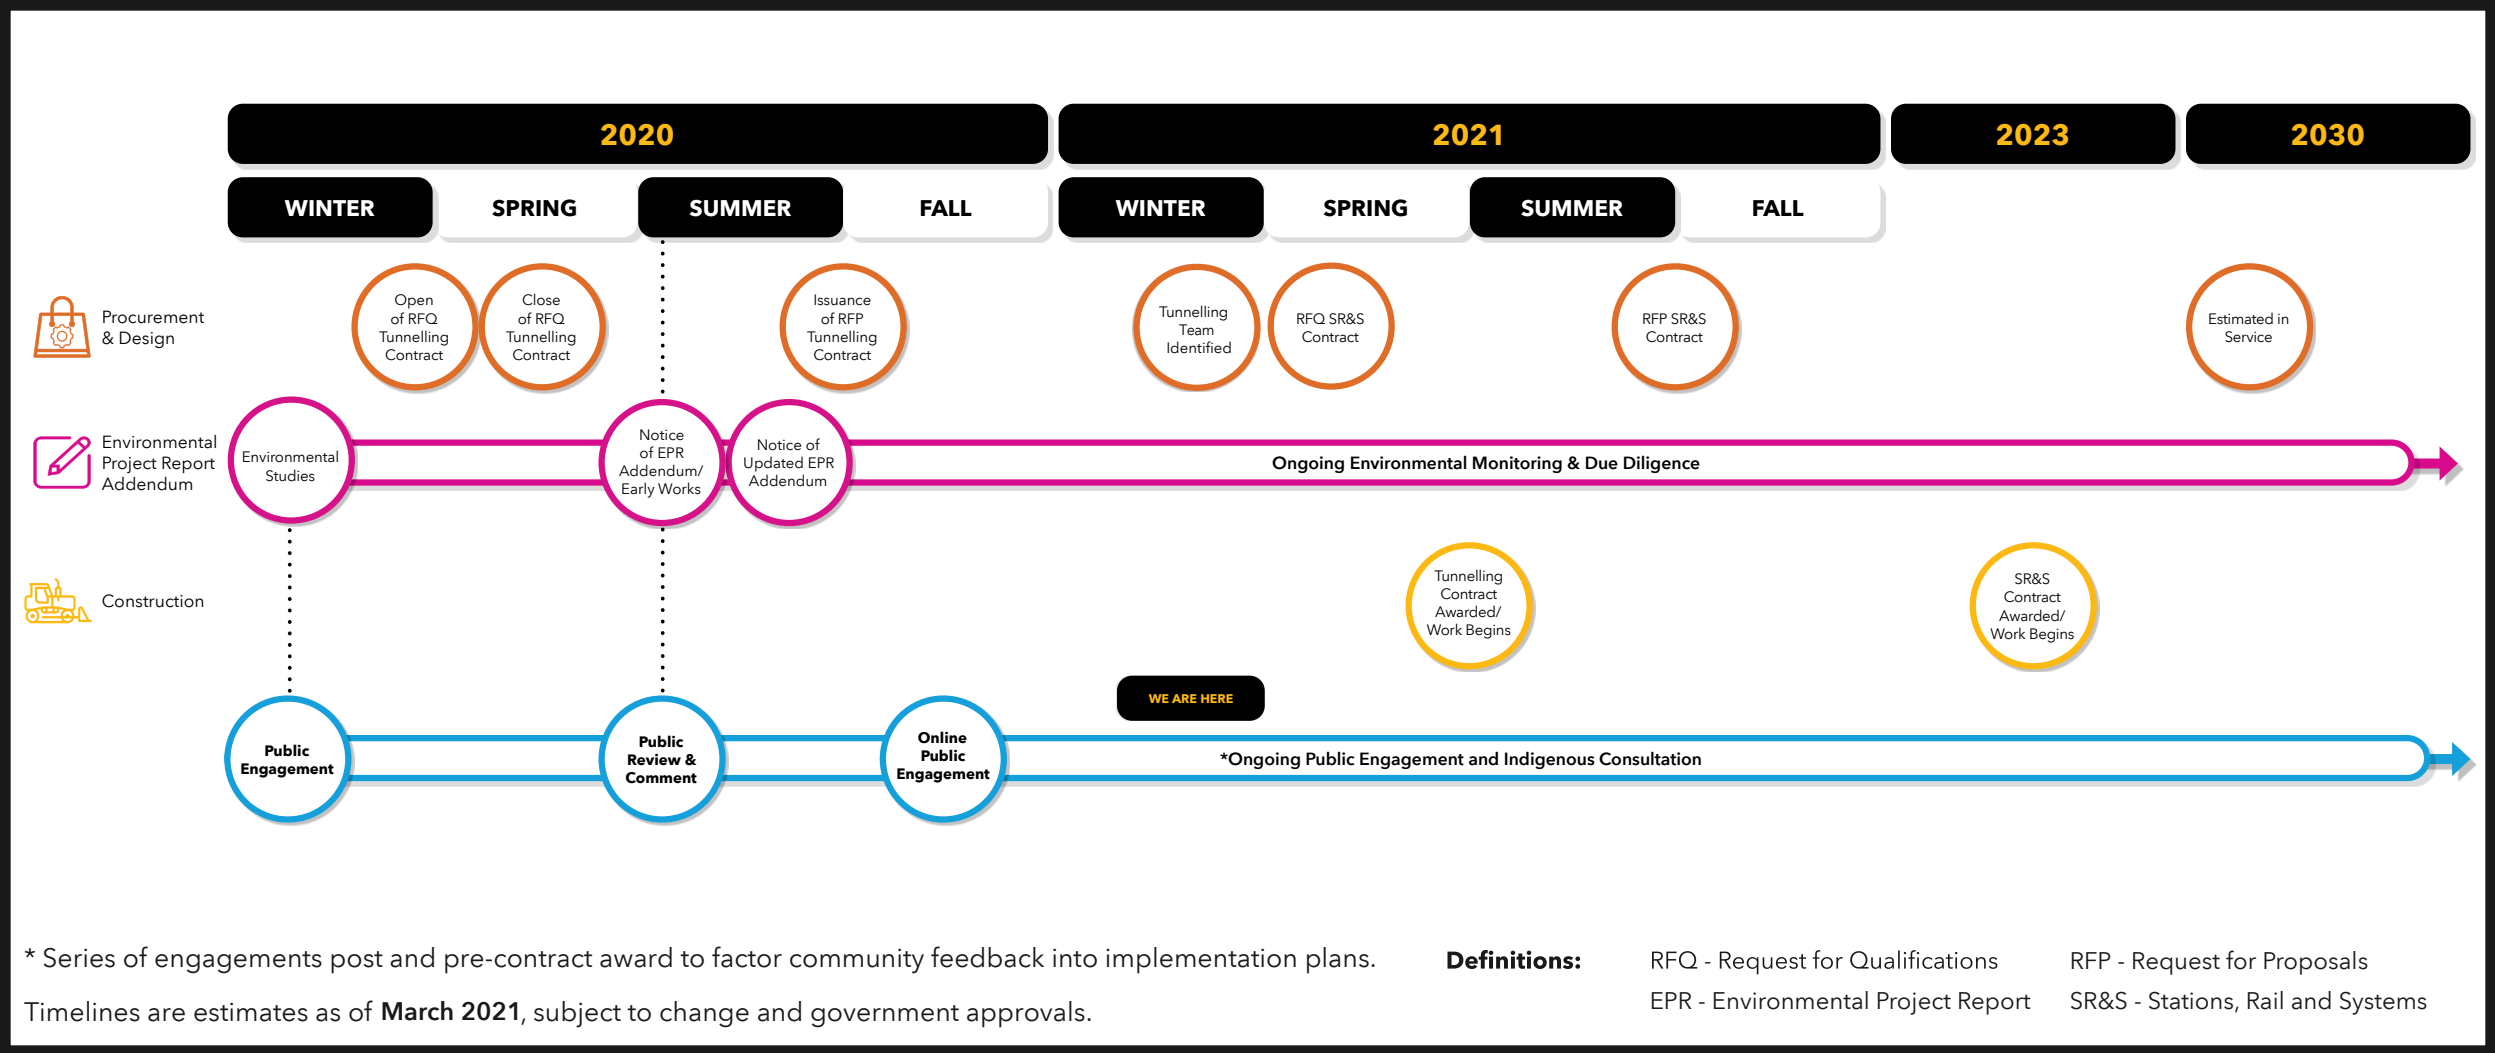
2020 2021 2023 2030

WINTER SPRING SUMMER FALL WINTER SPRING SUMMER FALL

Procurement & Design

Open of RFQ Tunnelling Contract

Close of RFQ Tunnelling Contract

Issuance of RFP Tunnelling Contract

Tunnelling Team Identified

RFQ SR&S Contract

RFP SR&S Contract

Estimated in Service

Environmental Project Report Addendum

Environmental Studies

Notice of EPR Addendum/ Early Works

Notice of Updated EPR Addendum

Ongoing Environmental Monitoring & Due Diligence

Construction

Tunnelling Contract Awarded/ Work Begins

SR&S Contract Awarded/ Work Begins

WE ARE HERE

Public Engagement

Public Review & Comment

Online Public Engagement

*Ongoing Public Engagement and Indigenous Consultation

* Series of engagements post and pre-contract award to factor community feedback into implementation plans.

Timelines are estimates as of **March 2021**, subject to change and government approvals.

**Definitions:**

RFQ - Request for Qualifications

EPR - Environmental Project Report

RFP - Request for Proposals

SR&S - Stations, Rail and Systems